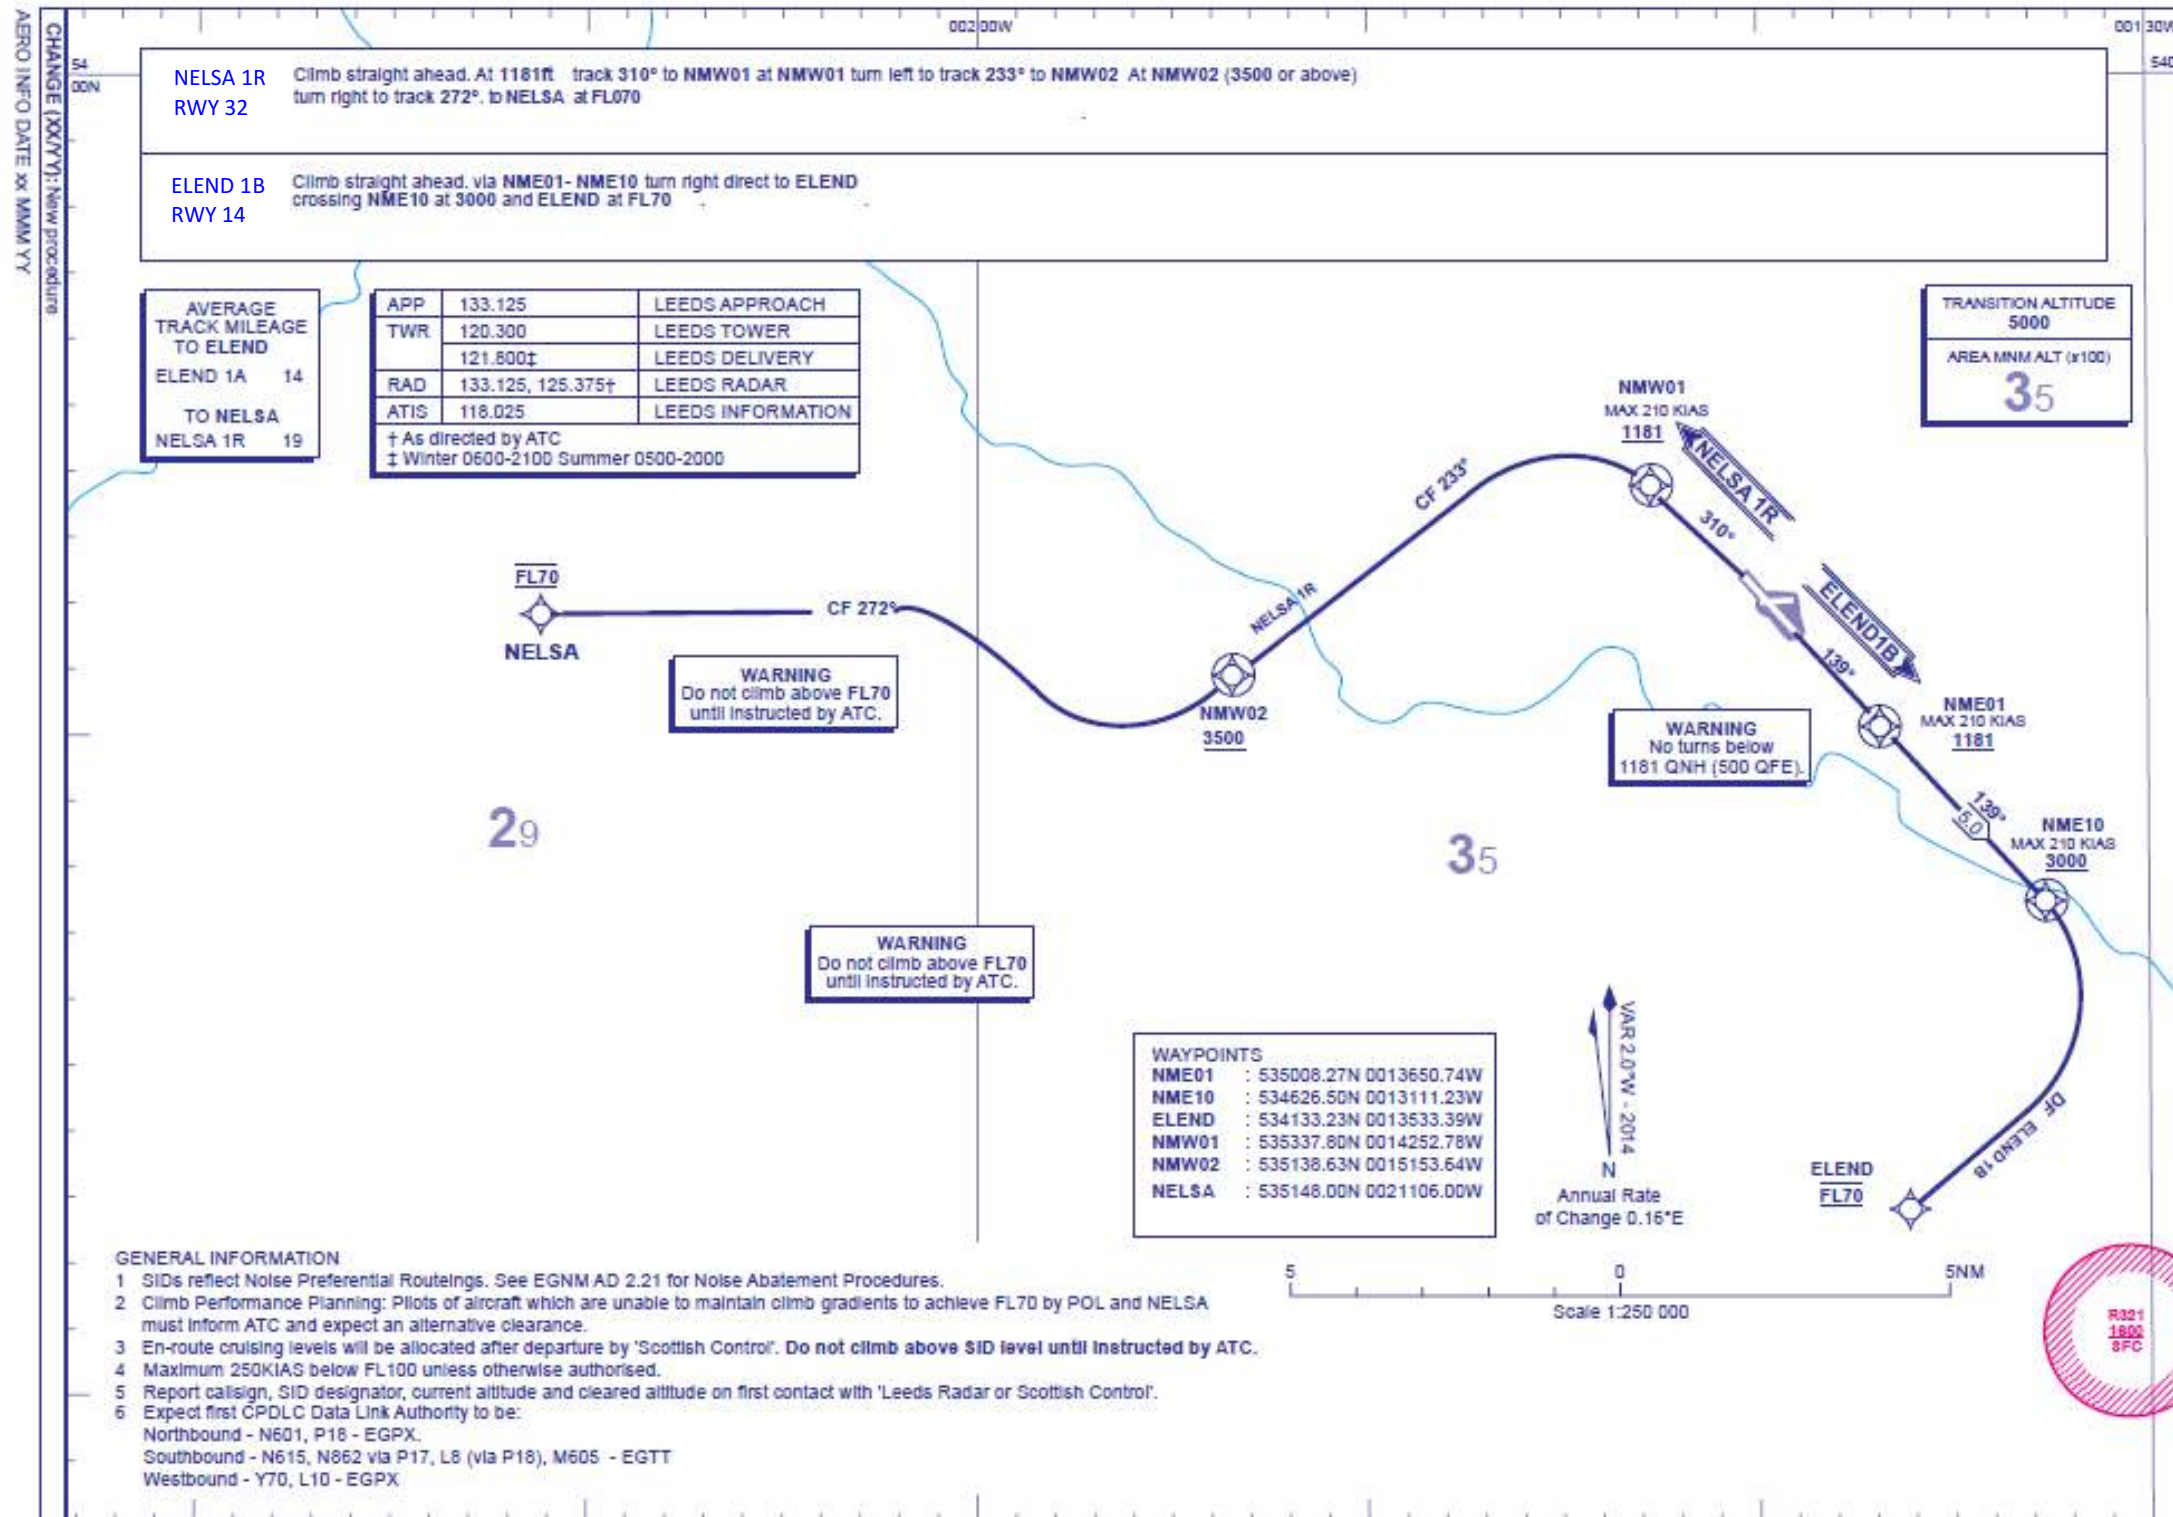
AERO INFO DATE xx MMM YY

CHANGE (XX/YY): New procedure

002 00W

001 30W

54 00N

54

NELSA 1R RWY 32

Climb straight ahead. At 1181ft track 310° to NMW01 at NMW01 turn left to track 233° to NMW02 At NMW02 (3500 or above) turn right to track 272°. to NELSA at FL070

ELEND 1B RWY 14

Climb straight ahead. via NME01- NME10 turn right direct to ELEND crossing NME10 at 3000 and ELEND at FL70

AVERAGE TRACK MILEAGE TO ELEND
ELEND 1A 14
TO NELSA
NELSA 1R 19

| APP | 133.125 | LEEDS APPROACH |
|---|---|---|
| TWR | 120.300 | LEEDS TOWER |
| | 121.800‡ | LEEDS DELIVERY |
| RAD | 133.125, 125.375† | LEEDS RADAR |
| ATIS | 118.025 | LEEDS INFORMATION |

† As directed by ATC
‡ Winter 0600-2100 Summer 0500-2000

TRANSITION ALTITUDE 5000

AREA MNM ALT (x100)
35

NMW01
MAX 210 KIAS
1181

NELSA 1R

310°

CF 233°

ELEND1B

139°

FL70

NELSA

CF 272°

NELSA 1R

WARNING
Do not climb above FL70 until instructed by ATC.

NMW02
3500

NME01
MAX 210 KIAS
1181

WARNING
No turns below 1181 QNH (500 QFE).

139°
5.0

NME10
MAX 210 KIAS
3000

29

35

WARNING
Do not climb above FL70 until instructed by ATC.

WAYPOINTS
NME01 : 535008.27N 0013650.74W
NME10 : 534626.50N 0013111.23W
ELEND : 534133.23N 0013533.39W
NMW01 : 535337.80N 0014252.78W
NMW02 : 535138.63N 0015153.64W
NELSA : 535148.00N 0021106.00W

VAR 2.0°W - 2014
N
Annual Rate of Change 0.16°E

DF ELEND 1B

ELEND
FL70

5 0 5NM
Scale 1:250 000

R321
1800
SFC

GENERAL INFORMATION
1 SIDs reflect Noise Preferential Routeings. See EGNM AD 2.21 for Noise Abatement Procedures.
2 Climb Performance Planning: Pilots of aircraft which are unable to maintain climb gradients to achieve FL70 by POL and NELSA must inform ATC and expect an alternative clearance.
3 En-route cruising levels will be allocated after departure by 'Scottish Control'. Do not climb above SID level until instructed by ATC.
4 Maximum 250KIAS below FL100 unless otherwise authorised.
5 Report callsign, SID designator, current altitude and cleared altitude on first contact with 'Leeds Radar or Scottish Control'.
6 Expect first CPDLC Data Link Authority to be:
Northbound - N601, P18 - EGPX.
Southbound - N615, N862 via P17, L8 (via P18), M605 - EGTT
Westbound - Y70, L10 - EGPX